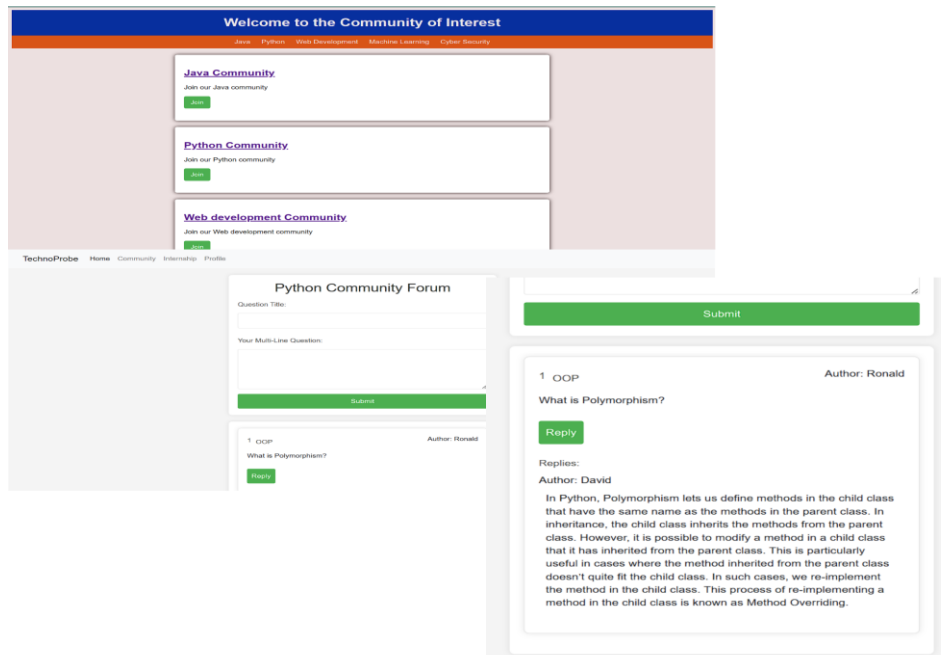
Welcome to the Community of Interest

Java Python Web Development Machine Learning Cyber Security

Java Community

Join our Java community

Join

Python Community

Join our Python community

Join

Web development Community

Join our Web development community

Join

TechnoProbe Home Community Internship Profile

Python Community Forum

Question Title:

Your Multi-Line Question:

Submit

1 OOP Author: Ronald

What is Polymorphism?

Reply

Submit

1 OOP Author: Ronald

What is Polymorphism?

Reply

Replies:

Author: David

In Python, Polymorphism lets us define methods in the child class that have the same name as the methods in the parent class. In inheritance, the child class inherits the methods from the parent class. However, it is possible to modify a method in a child class that it has inherited from the parent class. This is particularly useful in cases where the method inherited from the parent class doesn't quite fit the child class. In such cases, we re-implement the method in the child class. This process of re-implementing a method in the child class is known as Method Overriding.